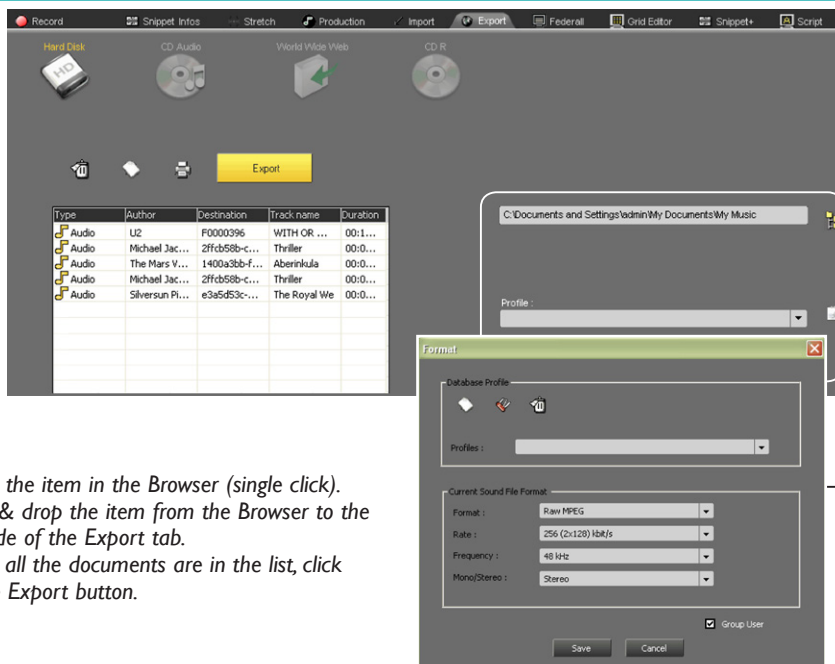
Record Snippet Infos Stretch Production Import Export Federall Grid Editor Snippet+ Script

Hard Disk CD Audio World Wide Web CD R

Export

| Type | Author | Destination | Track name | Duration |
|---|---|---|---|---|
| Audio | U2 | F0000396 | WITH OR ... | 00:1... |
| Audio | Michael Jac... | 2ffcb58b-c... | Thriller | 00:0... |
| Audio | The Mars V... | 1400a3bb-f... | Aberinkula | 00:0... |
| Audio | Michael Jac... | 2ffcb58b-c... | Thriller | 00:0... |
| Audio | Silversun Pi... | e3a5d53c-... | The Royal We | 00:0... |

C:\Documents and Settings\admin\My Documents\My Music

Profile :

Format

Database Profile

Profiles :

Current Sound File Format

Format : Raw MPEG

Rate : 256 (2x128) kbit/s

Frequency : 48 kHz

Mono/Stereo : Stereo

Group User

Save Cancel

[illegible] the item in the Browser (single click).
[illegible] & drop the item from the Browser to the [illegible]de of the Export tab.
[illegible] all the documents are in the list, click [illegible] Export button.